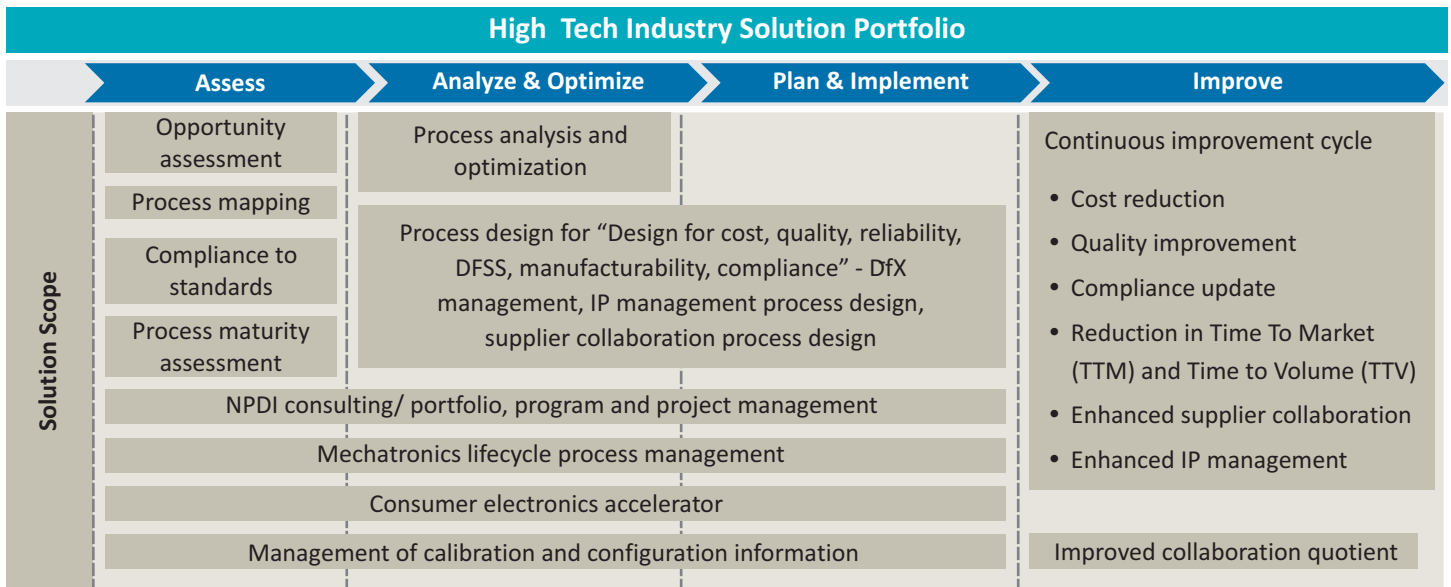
High Tech Industry Solution Portfolio

Assess

Analyze & Optimize

Plan & Implement

Improve

Solution Scope

Opportunity assessment

Process mapping

Compliance to standards

Process maturity assessment

Process analysis and optimization

Process design for "Design for cost, quality, reliability, DFSS, manufacturability, compliance" - DfX management, IP management process design, supplier collaboration process design

NPDI consulting/ portfolio, program and project management

Mechatronics lifecycle process management

Consumer electronics accelerator

Management of calibration and configuration information

Continuous improvement cycle

• Cost reduction
• Quality improvement
• Compliance update
• Reduction in Time To Market (TTM) and Time to Volume (TTV)
• Enhanced supplier collaboration
• Enhanced IP management

Improved collaboration quotient